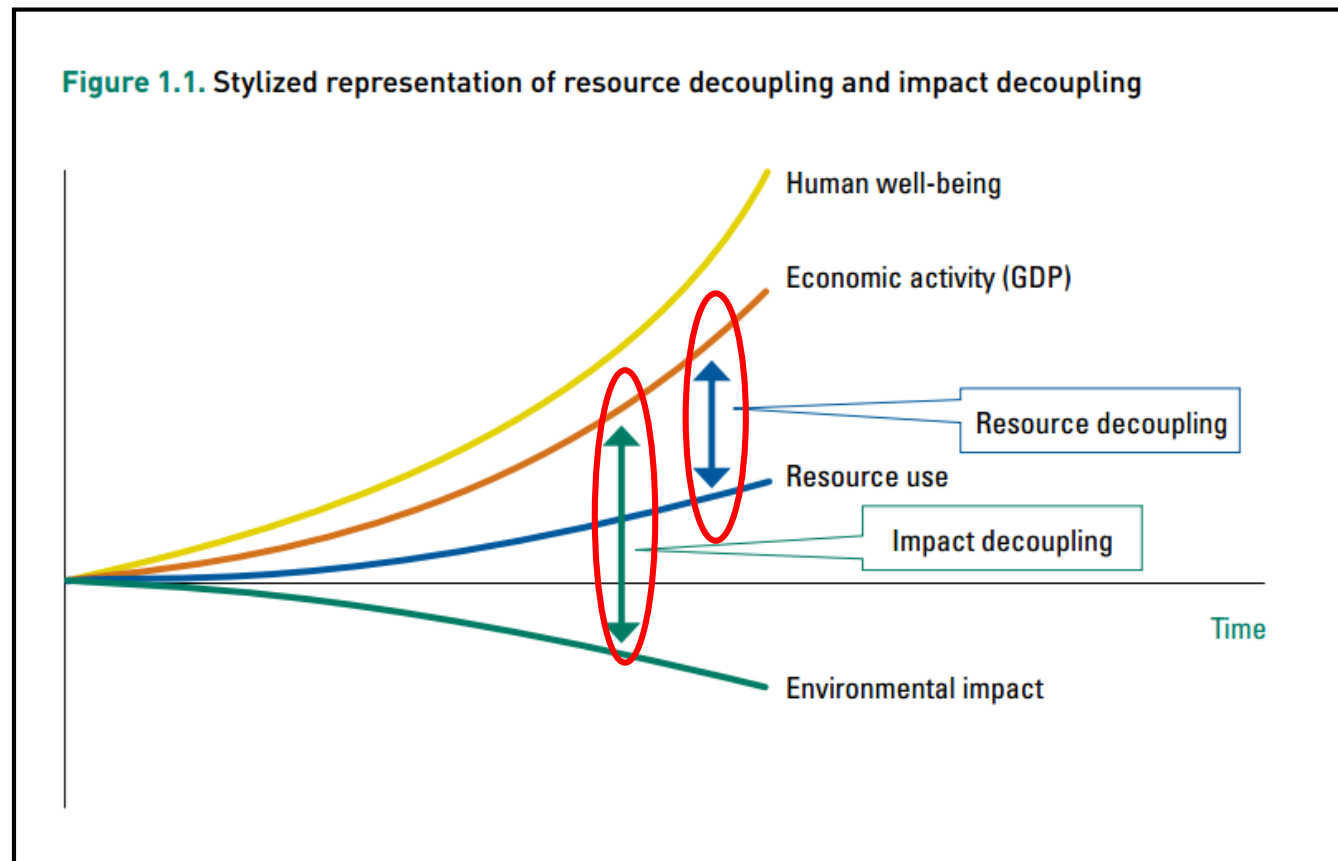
Figure 1.1. Stylized representation of resource decoupling and impact decoupling

Human well-being

Economic activity (GDP)

Resource decoupling

Resource use

Impact decoupling

Time

Environmental impact